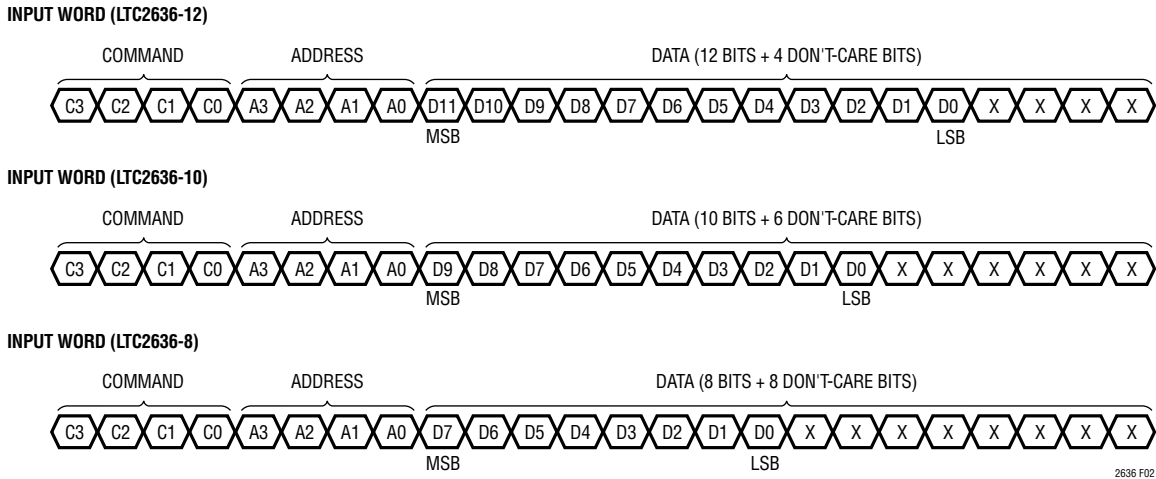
INPUT WORD (LTC2636-12)

COMMAND ADDRESS DATA (12 BITS + 4 DON'T-CARE BITS)

C3 C2 C1 C0 A3 A2 A1 A0 D11 D10 D9 D8 D7 D6 D5 D4 D3 D2 D1 D0 X X X X

MSB LSB

INPUT WORD (LTC2636-10)

COMMAND ADDRESS DATA (10 BITS + 6 DON'T-CARE BITS)

C3 C2 C1 C0 A3 A2 A1 A0 D9 D8 D7 D6 D5 D4 D3 D2 D1 D0 X X X X X X

MSB LSB

INPUT WORD (LTC2636-8)

COMMAND ADDRESS DATA (8 BITS + 8 DON'T-CARE BITS)

C3 C2 C1 C0 A3 A2 A1 A0 D7 D6 D5 D4 D3 D2 D1 D0 X X X X X X X X

MSB LSB

2636 F02